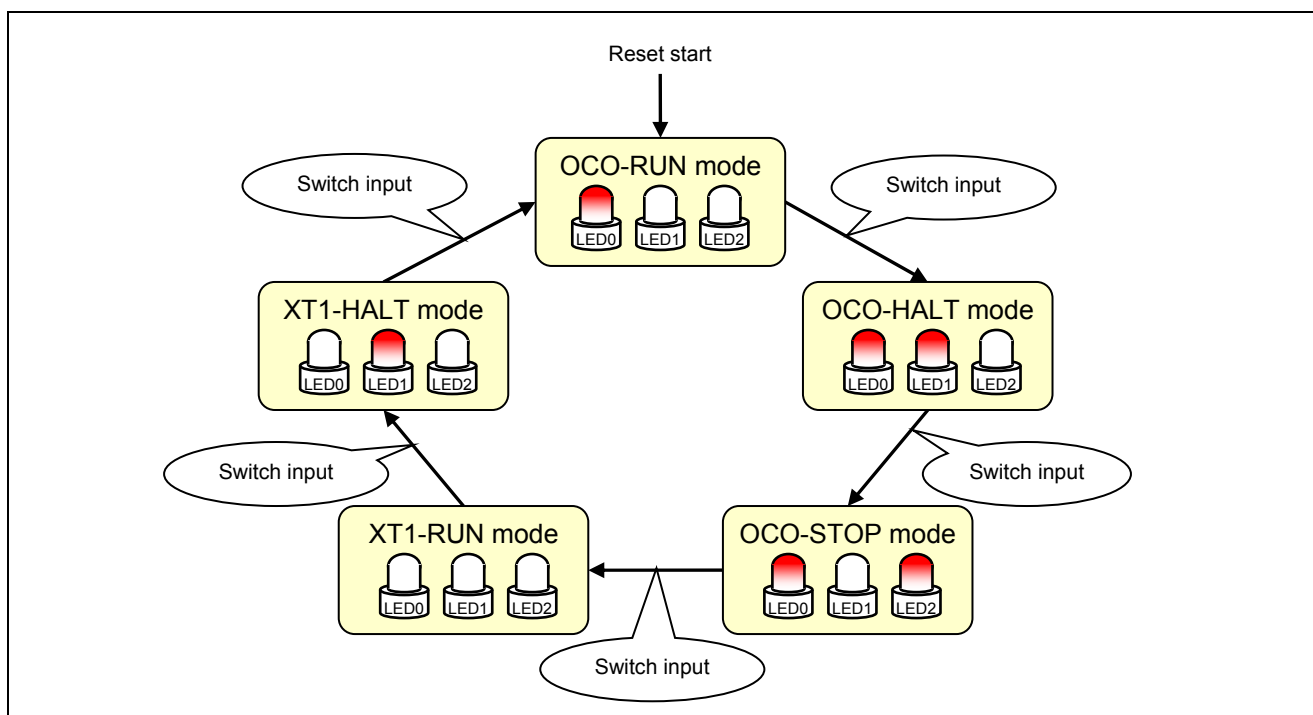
Reset start

Switch input

OCO-RUN mode

LED0 LED1 LED2

Switch input

XT1-HALT mode

LED0 LED1 LED2

OCO-HALT mode

LED0 LED1 LED2

Switch input

Switch input

XT1-RUN mode

LED0 LED1 LED2

OCO-STOP mode

LED0 LED1 LED2

Switch input